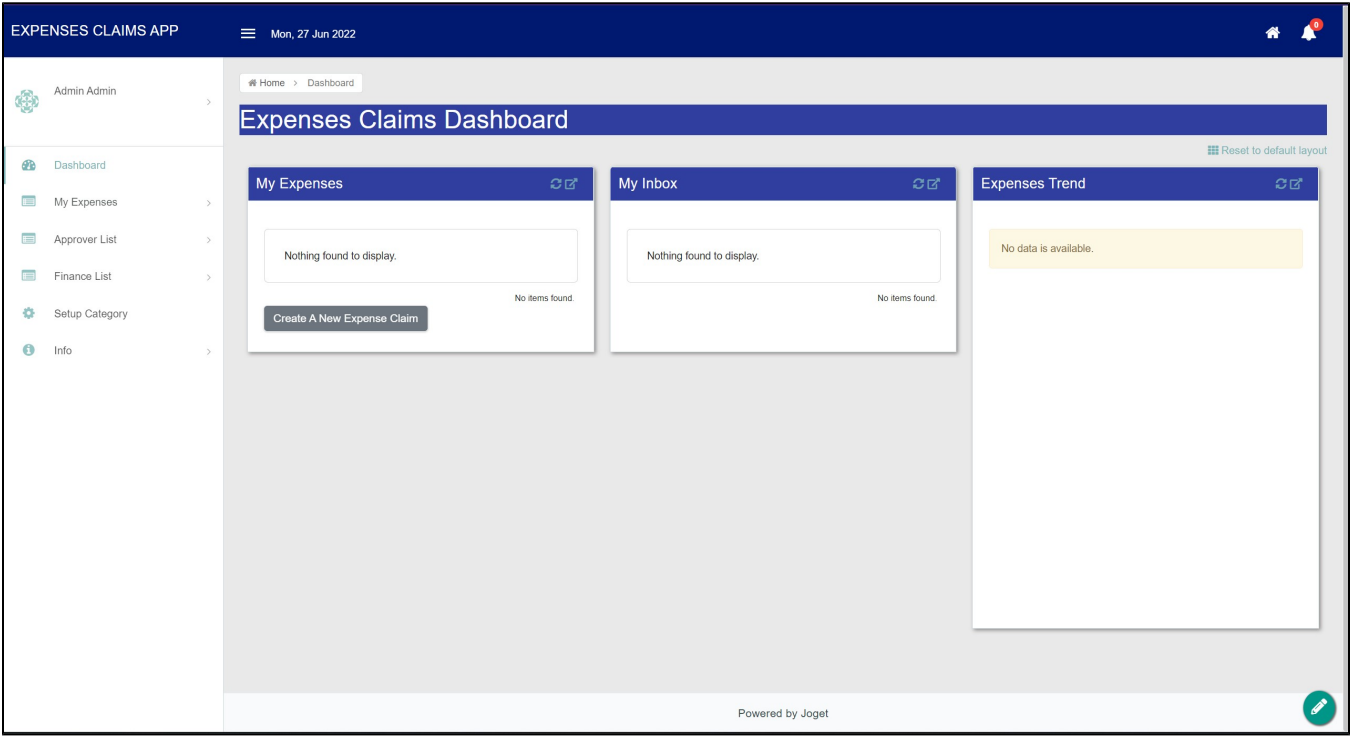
EXPENSES CLAIMS APP

Mon, 27 Jun 2022

0

Admin Admin

Dashboard

My Expenses

Approver List

Finance List

Setup Category

Info

Home > Dashboard

Expenses Claims Dashboard

Reset to default layout

My Expenses

Nothing found to display.

No items found.

Create A New Expense Claim

My Inbox

Nothing found to display.

No items found.

Expenses Trend

No data is available.

Powered by Joget